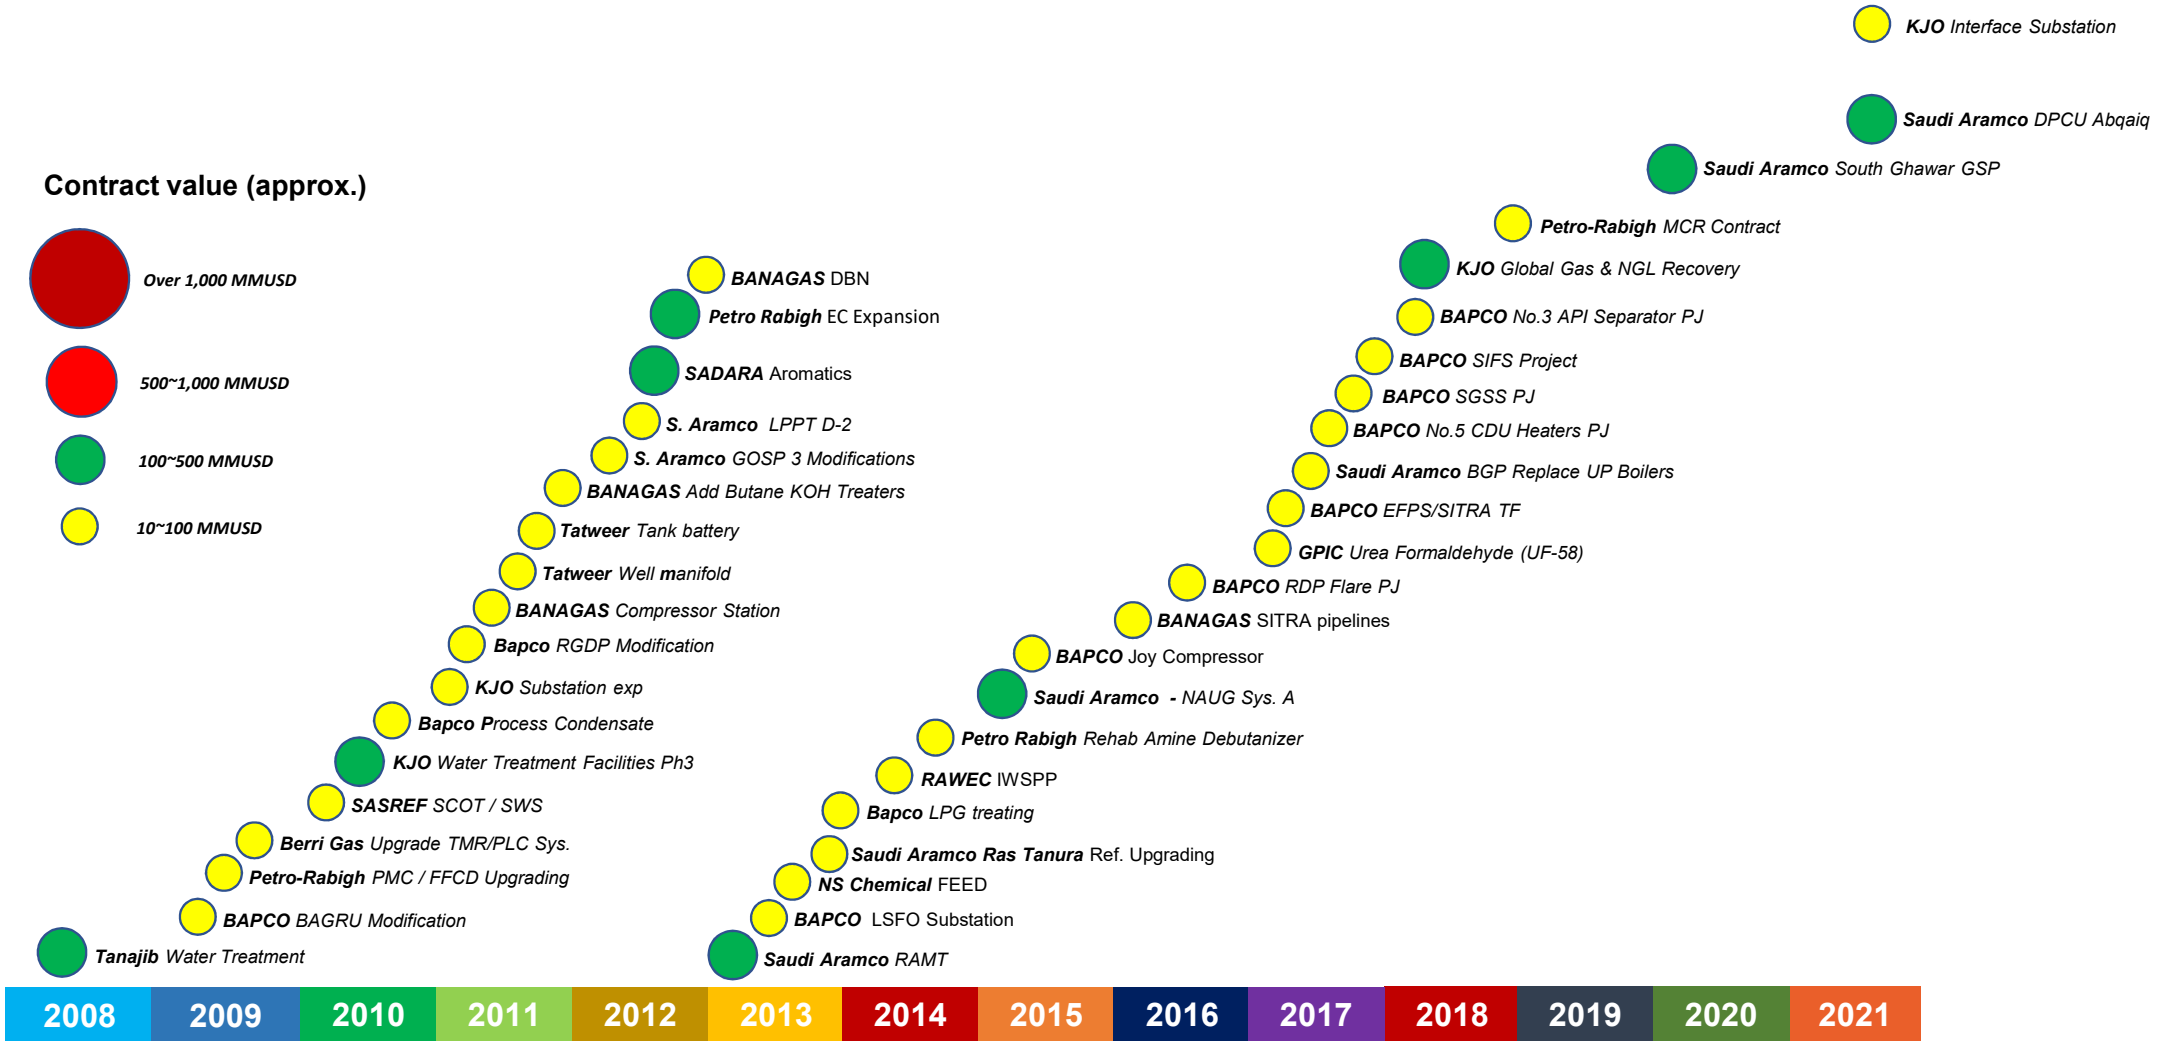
KJO Interface Substation

Saudi Aramco DPCU Abqaiq

Saudi Aramco South Ghawar GSP

Contract value (approx.)

Over 1,000 MMUSD

500~1,000 MMUSD

100~500 MMUSD

10~100 MMUSD

Petro-Rabigh MCR Contract

KJO Global Gas & NGL Recovery

BAPCO No.3 API Separator PJ

BAPCO SIFS Project

BAPCO SGSS PJ

BAPCO No.5 CDU Heaters PJ

Saudi Aramco BGP Replace UP Boilers

BAPCO EFPS/SITRA TF

GPIC Urea Formaldehyde (UF-58)

BAPCO RDP Flare PJ

BANAGAS SITRA pipelines

BAPCO Joy Compressor

Saudi Aramco - NAUG Sys. A

Petro Rabigh Rehab Amine Debutanizer

RAWEC IWSPP

Bapco LPG treating

Saudi Aramco Ras Tanura Ref. Upgrading

NS Chemical FEED

BAPCO LSFO Substation

Saudi Aramco RAMT

BANAGAS DBN

Petro Rabigh EC Expansion

SADARA Aromatics

S. Aramco LPPT D-2

S. Aramco GOSP 3 Modifications

BANAGAS Add Butane KOH Treaters

Tatweer Tank battery

Tatweer Well manifold

BANAGAS Compressor Station

Bapco RGDP Modification

KJO Substation exp

Bapco Process Condensate

KJO Water Treatment Facilities Ph3

SASREF SCOT / SWS

Berri Gas Upgrade TMR/PLC Sys.

Petro-Rabigh PMC / FFCD Upgrading

BAPCO BAGRU Modification

Tanajib Water Treatment

| 2008 | 2009 | 2010 | 2011 | 2012 | 2013 | 2014 | 2015 | 2016 | 2017 | 2018 | 2019 | 2020 | 2021 |
|---|---|---|---|---|---|---|---|---|---|---|---|---|---|